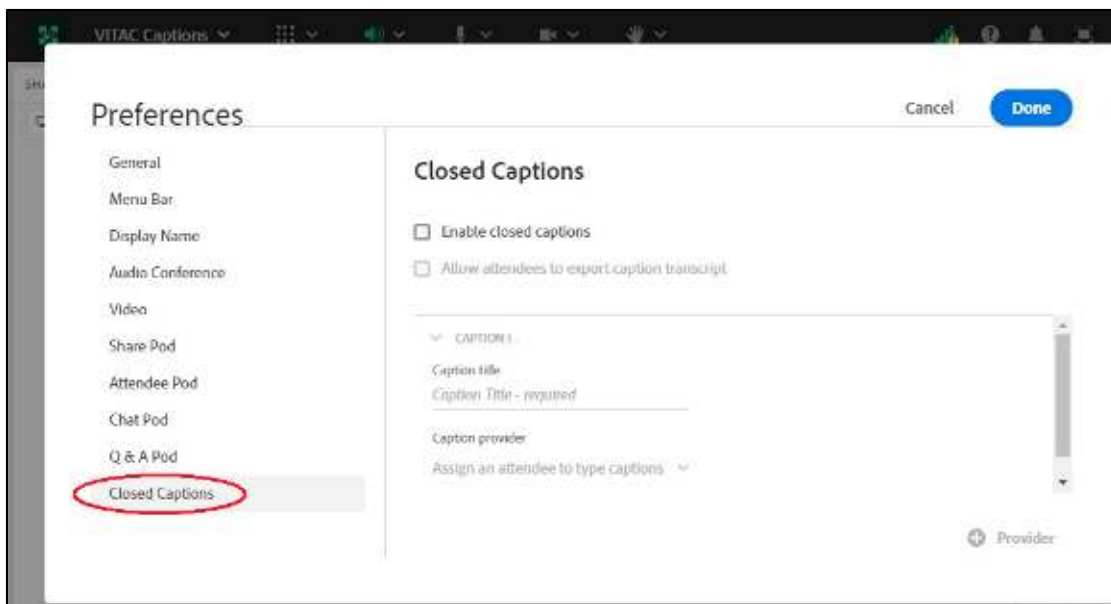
VITAC Captions

Preferences

Cancel
Done

General
Menu Bar
Display Name
Audio Conference
Video
Share Pod
Attendee Pod
Chat Pod
Q & A Pod
Closed Captions

Closed Captions

Enable closed captions

Allow attendees to export caption transcript

CAPTION 1
Caption title
Caption Title - required

Caption provider
Assign an attendee to type captions

Provider